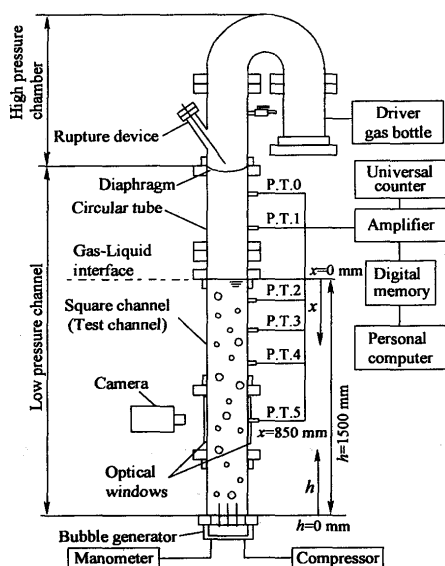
High pressure chamber

Rupture device

Driver gas bottle

Diaphragm

Universal counter

Circular tube

P.T.0

P.T.1

Amplifier

Gas-Liquid interface

$x$=0 mm

Digital memory

Low pressure channel

Square channel (Test channel)

P.T.2

$x$

P.T.3

Personal computer

P.T.4

Camera

P.T.5

$h$=1500 mm

$x$=850 mm

Optical windows

$h$

Bubble generator

$h$=0 mm

Manometer

Compressor